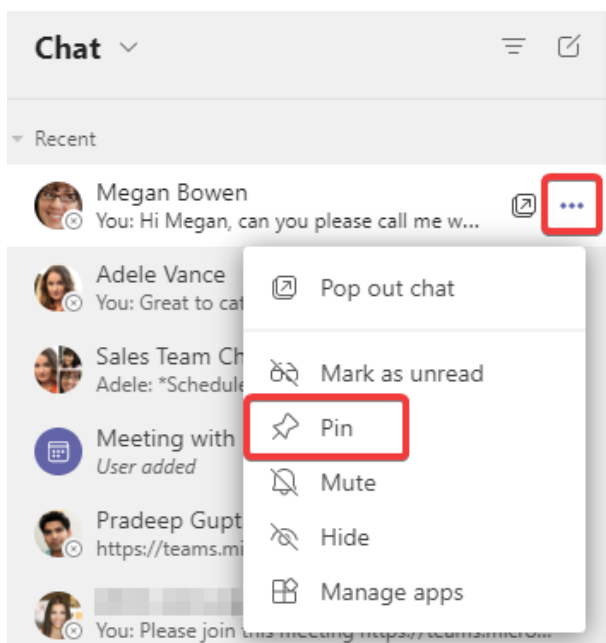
Chat

Recent

Megan Bowen
You: Hi Megan, can you please call me w...

Adele Vance
You: Great to cat

Sales Team Ch
Adele: *Schedule

Meeting with
User added

Pradeep Gupt
https://teams.mi

You: Please join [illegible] https://teams.micro...

Pop out chat
Mark as unread
Pin
Mute
Hide
Manage apps